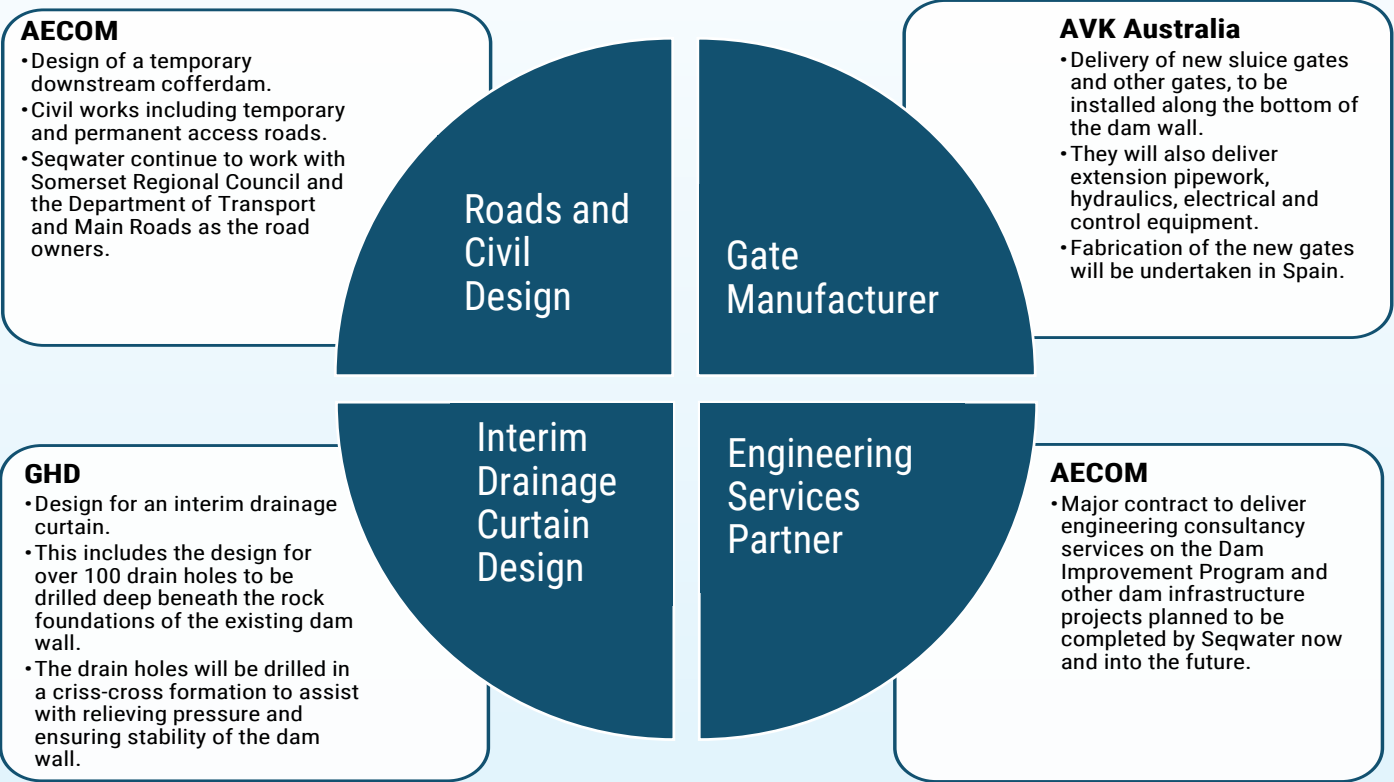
AECOM
• Design of a temporary downstream cofferdam.
• Civil works including temporary and permanent access roads.
• Seqwater continue to work with Somerset Regional Council and the Department of Transport and Main Roads as the road owners.

Roads and Civil Design

Gate Manufacturer

AVK Australia
• Delivery of new sluice gates and other gates, to be installed along the bottom of the dam wall.
• They will also deliver extension pipework, hydraulics, electrical and control equipment.
• Fabrication of the new gates will be undertaken in Spain.

Interim Drainage Curtain Design

Engineering Services Partner

GHD
• Design for an interim drainage curtain.
• This includes the design for over 100 drain holes to be drilled deep beneath the rock foundations of the existing dam wall.
• The drain holes will be drilled in a criss-cross formation to assist with relieving pressure and ensuring stability of the dam wall.

AECOM
• Major contract to deliver engineering consultancy services on the Dam Improvement Program and other dam infrastructure projects planned to be completed by Seqwater now and into the future.